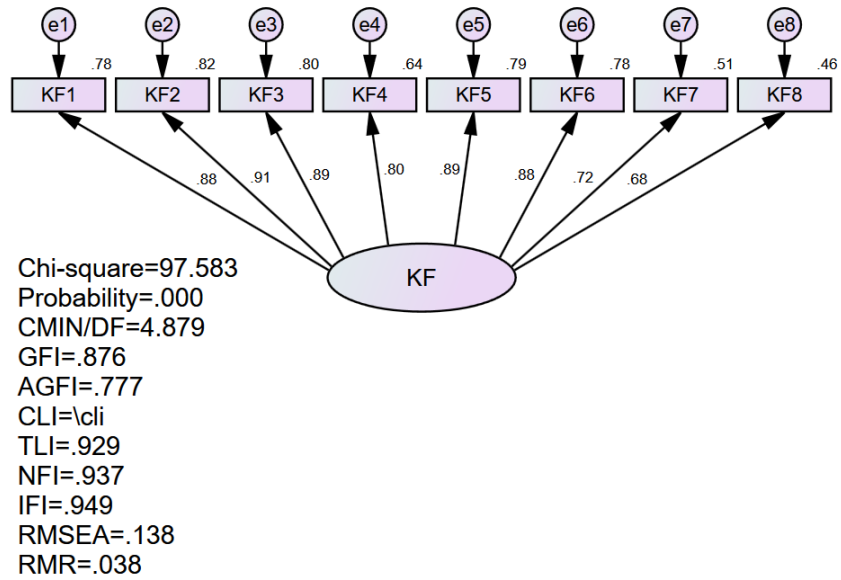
e1 e2 e3 e4 e5 e6 e7 e8

.78 .82 .80 .64 .79 .78 .51 .46

KF1 KF2 KF3 KF4 KF5 KF6 KF7 KF8

.88 .91 .89 .80 .89 .88 .72 .68

KF

Chi-square=97.583
Probability=.000
CMIN/DF=4.879
GFI=.876
AGFI=.777
CLI=\cli
TLI=.929
NFI=.937
IFI=.949
RMSEA=.138
RMR=.038